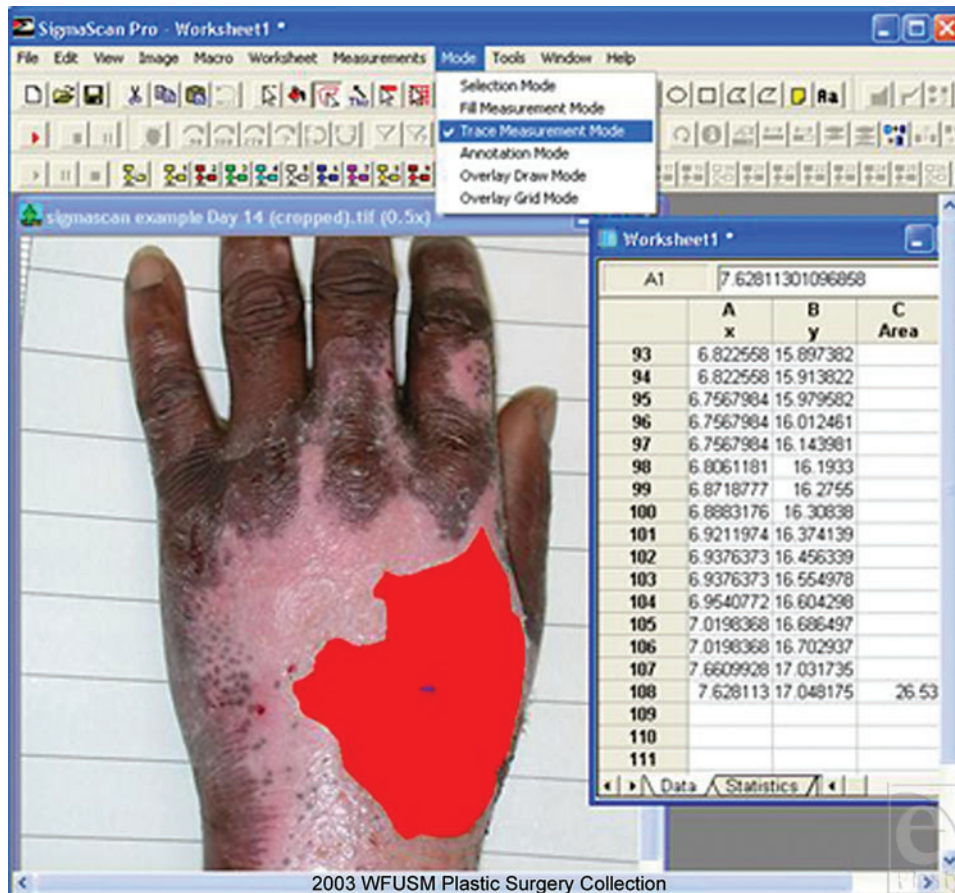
SigmaScan Pro - Worksheet1 *

File Edit View Image Macro Worksheet Measurements Mode Tools Window Help

Selection Mode
Fill Measurement Mode
✓ Trace Measurement Mode
Annotation Mode
Overlay Draw Mode
Overlay Grid Mode

sigmascan example Day 14 (cropped).tif (0.5x)

Worksheet1 *

A1 7.62811301096858

| | A x | B y | C Area |
|---|---|---|---|
| 93 | 6.822558 | 15.897382 | |
| 94 | 6.822558 | 15.913822 | |
| 95 | 6.7567984 | 15.979582 | |
| 96 | 6.7567984 | 16.012461 | |
| 97 | 6.7567984 | 16.143981 | |
| 98 | 6.8061181 | 16.1933 | |
| 99 | 6.8718777 | 16.2755 | |
| 100 | 6.8883176 | 16.30838 | |
| 101 | 6.9211974 | 16.374139 | |
| 102 | 6.9376373 | 16.456339 | |
| 103 | 6.9376373 | 16.554978 | |
| 104 | 6.9540772 | 16.604298 | |
| 105 | 7.0198368 | 16.686497 | |
| 106 | 7.0198368 | 16.702937 | |
| 107 | 7.6609928 | 17.031735 | |
| 108 | 7.628113 | 17.048175 | 26.53 |
| 109 | | | |
| 110 | | | |
| 111 | | | |

Data Statistics

2003 WFUSM Plastic Surgery Collection